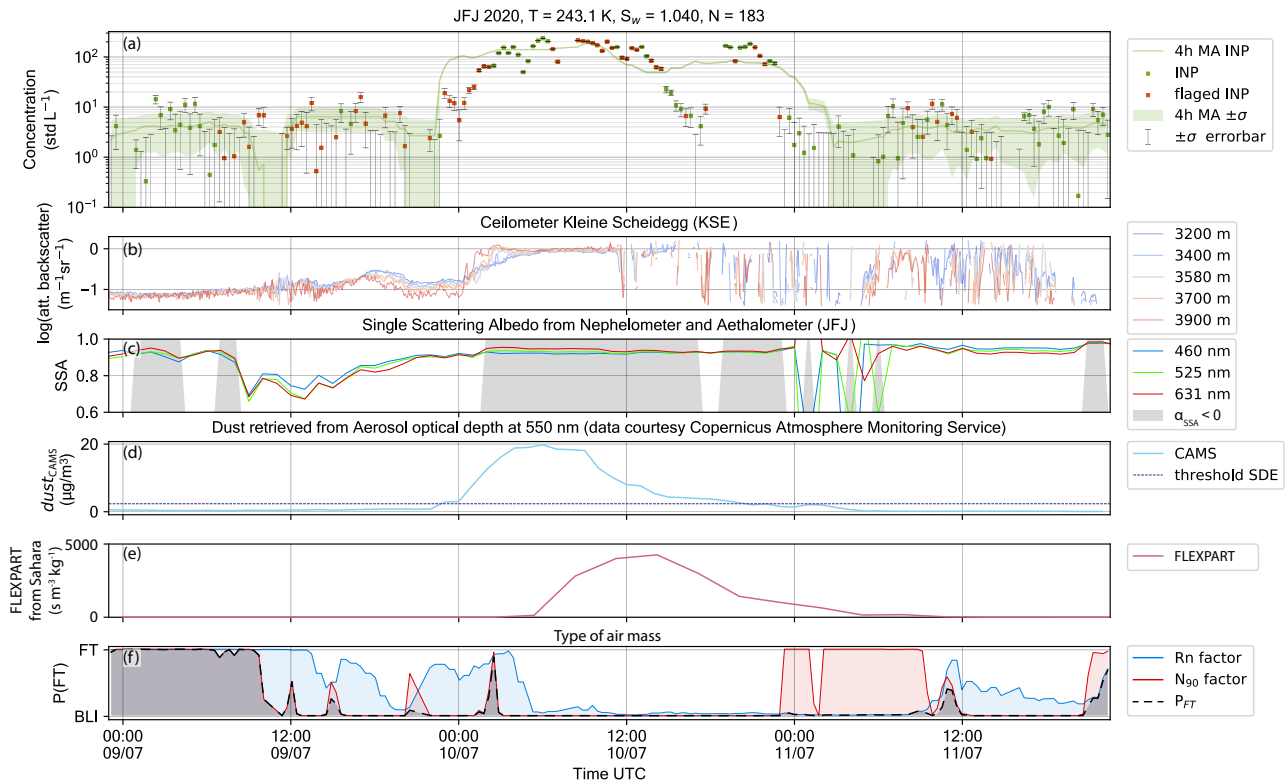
JFJ 2020, T = 243.1 K, $S_w$ = 1.040, N = 183

(a)

Concentration (std $L^{-1}$)

$10^2$
$10^1$
$10^0$
$10^{-1}$

4h MA INP
INP
flaged INP
4h MA $\pm\sigma$
$\pm\sigma$ errorbar

Ceilometer Kleine Scheidegg (KSE)

(b)

log(att. backscatter) ($m^{-1}sr^{-1}$)

0
−1

3200 m
3400 m
3580 m
3700 m
3900 m

Single Scattering Albedo from Nephelometer and Aethalometer (JFJ)

(c)

SSA

1.0
0.8
0.6

460 nm
525 nm
631 nm
$\alpha_{SSA} < 0$

Dust retrieved from Aerosol optical depth at 550 nm (data courtesy Copernicus Atmosphere Monitoring Service)

(d)

$dust_{CAMS}$ (μg/m$^3$)

20
0

CAMS
threshold SDE

(e)

FLEXPART from Sahara (s $m^3$ $kg^{-1}$)

5000
0

FLEXPART

Type of air mass

(f)

P(FT)

FT
BLI

Rn factor
$N_{90}$ factor
$P_{FT}$

00:00 09/07
12:00 09/07
00:00 10/07
12:00 10/07
00:00 11/07
12:00 11/07

Time UTC